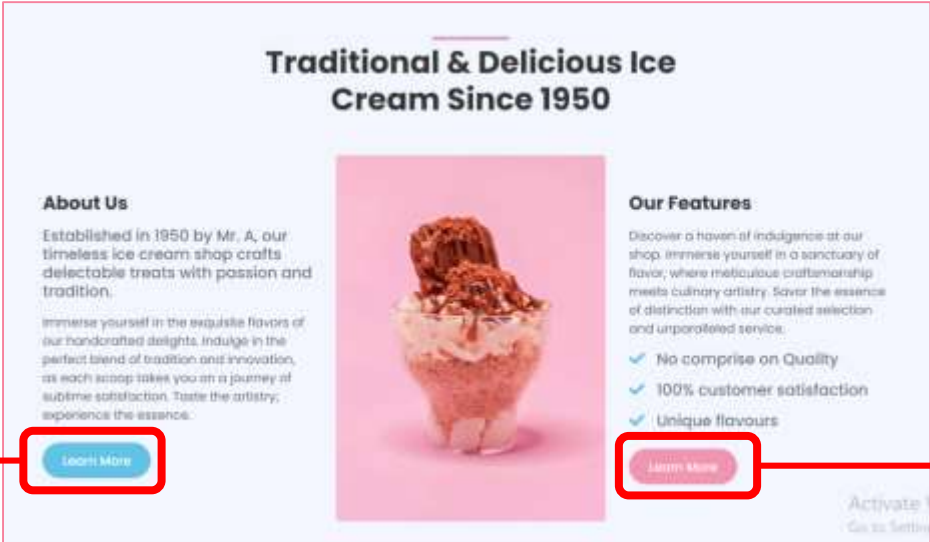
Traditional & Delicious Ice Cream Since 1950

About Us

Established in 1950 by Mr. A, our timeless ice cream shop crafts delectable treats with passion and tradition.

Immerse yourself in the exquisite flavors of our handcrafted delights. Indulge in the perfect blend of tradition and innovation, as each scoop takes you on a journey of sublime satisfaction. Taste the artistry; experience the essence.

Learn More

Our Features

Discover a haven of indulgence at our shop. Immerse yourself in a sanctuary of flavor, where meticulous craftsmanship meets culinary artistry. Savor the essence of distinction with our curated selection and unparalleled service.

No comprise on Quality

100% customer satisfaction

Unique flavours

Learn More

Activate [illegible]
Go to Settin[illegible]